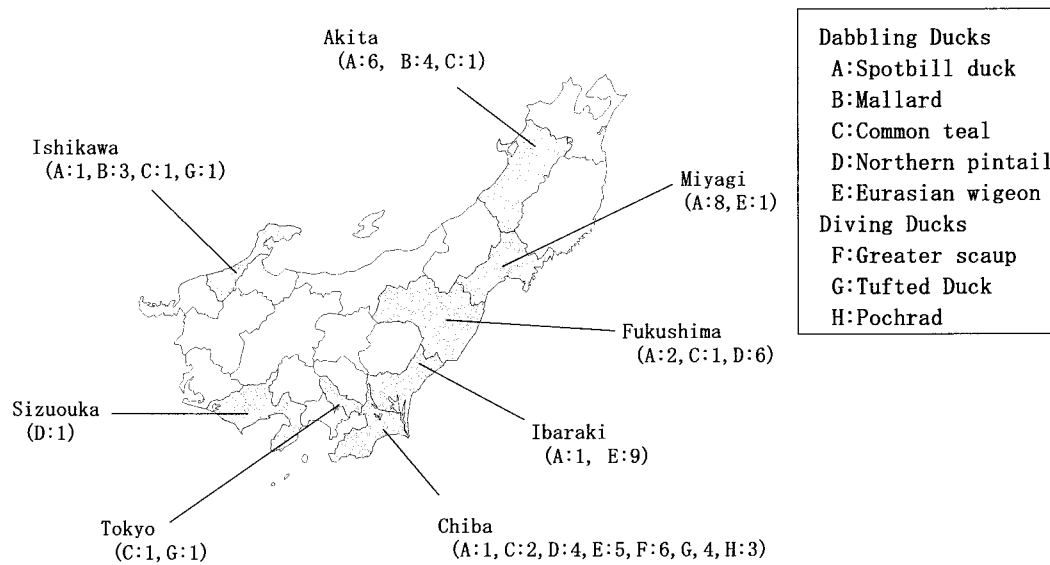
Akita
(A:6, B:4, C:1)

Ishikawa
(A:1, B:3, C:1, G:1)

Miyagi
(A:8, E:1)

Fukushima
(A:2, C:1, D:6)

Sizuouka
(D:1)

Ibaraki
(A:1, E:9)

Tokyo
(C:1, G:1)

Chiba
(A:1, C:2, D:4, E:5, F:6, G, 4, H:3)

Dabbling Ducks
A:Spotbill duck
B:Mallard
C:Common teal
D:Northern pintail
E:Eurasian wigeon
Diving Ducks
F:Greater scaup
G:Tufted Duck
H:Pochrad